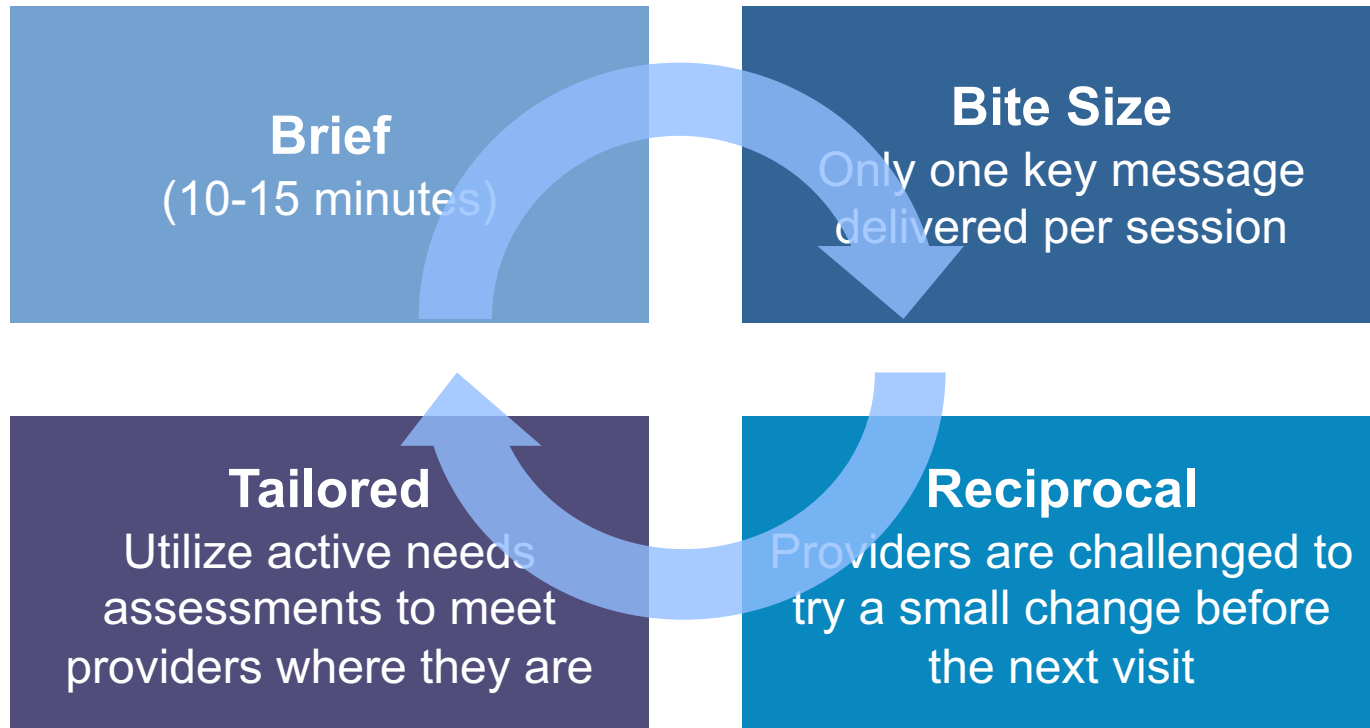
Brief
(10-15 minutes)

Bite Size
Only one key message delivered per session

Tailored
Utilize active needs assessments to meet providers where they are

Reciprocal
Providers are challenged to try a small change before the next visit